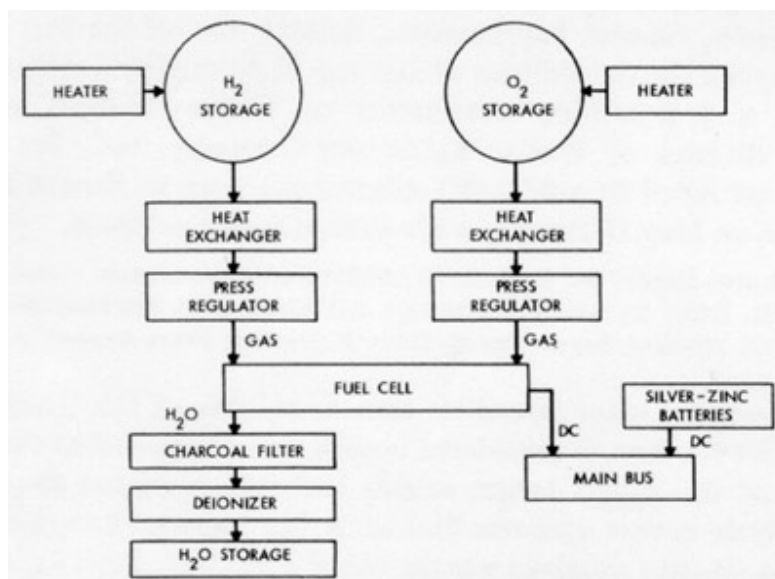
HEATER

$H_2$ STORAGE

$O_2$ STORAGE

HEATER

HEAT EXCHANGER

HEAT EXCHANGER

PRESS REGULATOR

PRESS REGULATOR

GAS

GAS

FUEL CELL

$H_2O$

SILVER-ZINC BATTERIES

DC

DC

CHARCOAL FILTER

MAIN BUS

DEIONIZER

$H_2O$ STORAGE